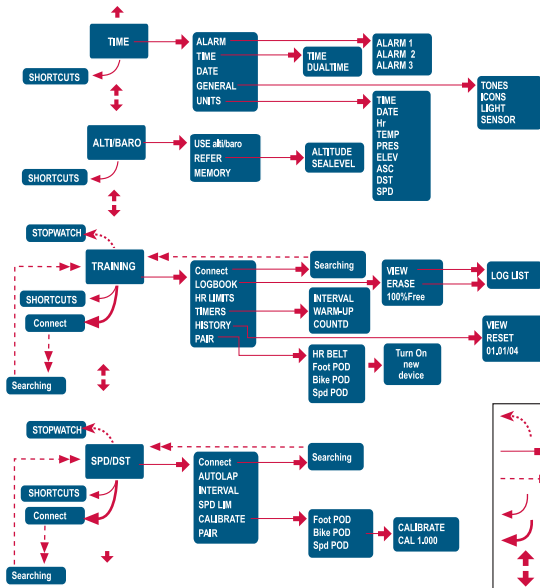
TIME

SHORTCUTS

ALARM
TIME
DATE
GENERAL
UNITS

TIME
DUALTIME

ALARM 1
ALARM 2
ALARM 3

TONES
ICONS
LIGHT
SENSOR

TIME
DATE
Hr
TEMP
PRES
ELEV
ASC
DST
SPD

ALTI/BARO

SHORTCUTS

USE alti/baro
REFER
MEMORY

ALTITUDE
SEALEVEL

STOPWATCH

TRAINING

SHORTCUTS

Connect

Searching

Connect
LOGBOOK
HR LIMITS
TIMERS
HISTORY
PAIR

Searching

VIEW
ERASE
100%Free

LOG LIST

INTERVAL
WARM-UP
COUNTD

VIEW
RESET
01.01/04

HR BELT
Foot POD
Bike POD
Spd POD

Turn On new device

STOPWATCH

SPD/DST

SHORTCUTS

Connect

Searching

Connect
AUTOLAP
INTERVAL
SPD LIM
CALIBRATE
PAIR

Searching

Foot POD
Bike POD
Spd POD

CALIBRATE
CAL 1.000